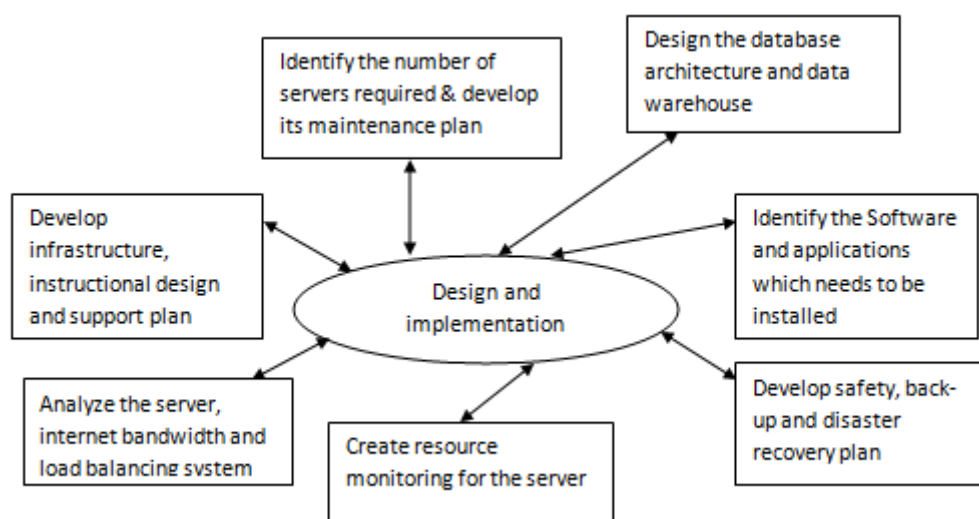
Identify the number of servers required & develop its maintenance plan

Design the database architecture and data warehouse

Develop infrastructure, instructional design and support plan

Design and implementation

Identify the Software and applications which needs to be installed

Analyze the server, internet bandwidth and load balancing system

Create resource monitoring for the server

Develop safety, back-up and disaster recovery plan